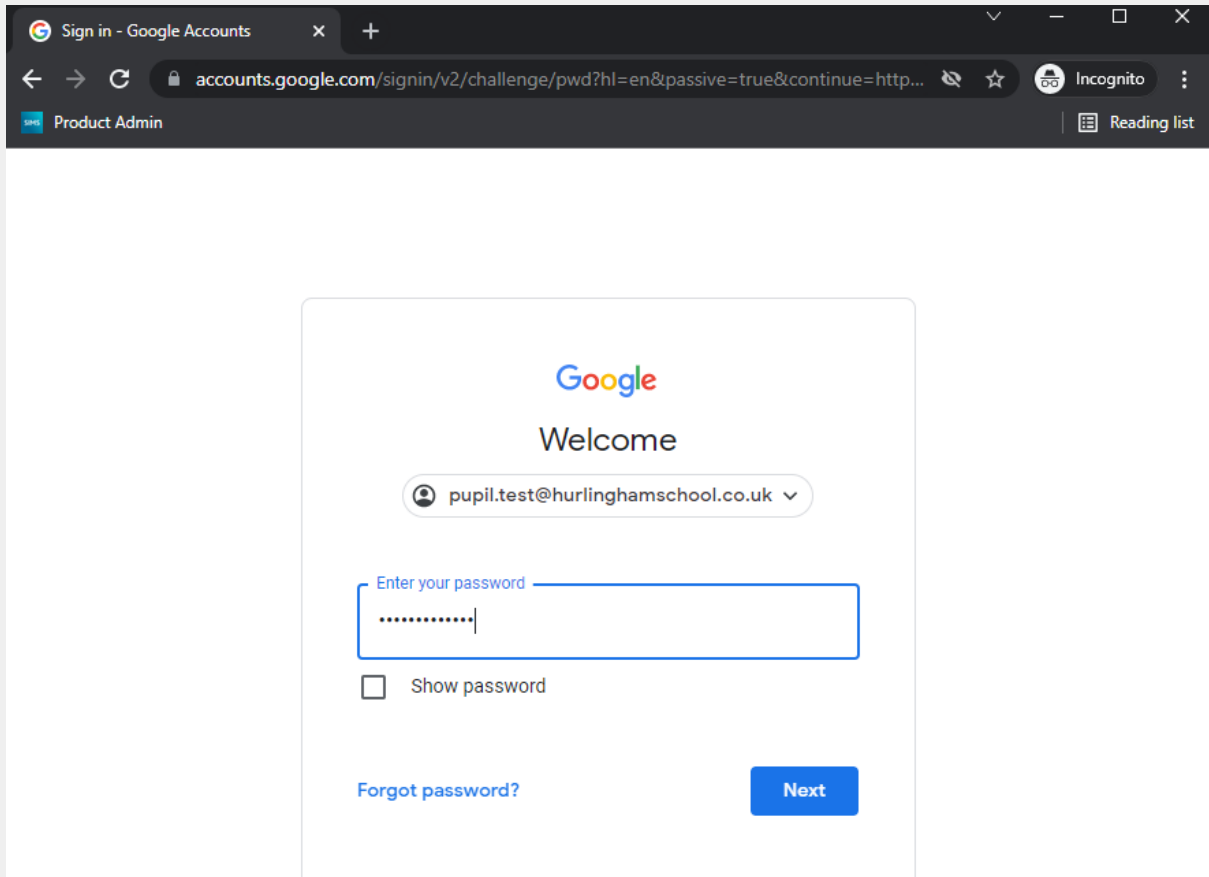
Sign in - Google Accounts

accounts.google.com/signin/v2/challenge/pwd?hl=en&passive=true&continue=http...

Incognito

SIMS Product Admin

Reading list

Google

Welcome

pupil.test@hurlinghamschool.co.uk

Enter your password

•••••••••••••

Show password

Forgot password?

Next